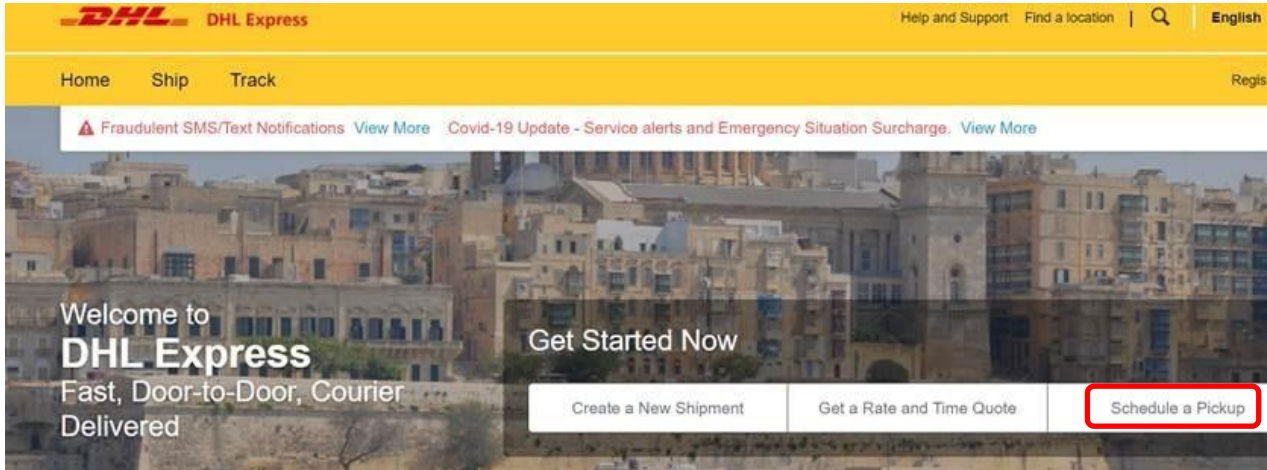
DHL DHL Express

Help and Support Find a location | English

Home Ship Track

Regis

Fraudulent SMS/Text Notifications View More Covid-19 Update - Service alerts and Emergency Situation Surcharge. View More

Welcome to
DHL Express
Fast, Door-to-Door, Courier Delivered

Get Started Now

Create a New Shipment

Get a Rate and Time Quote

Schedule a Pickup